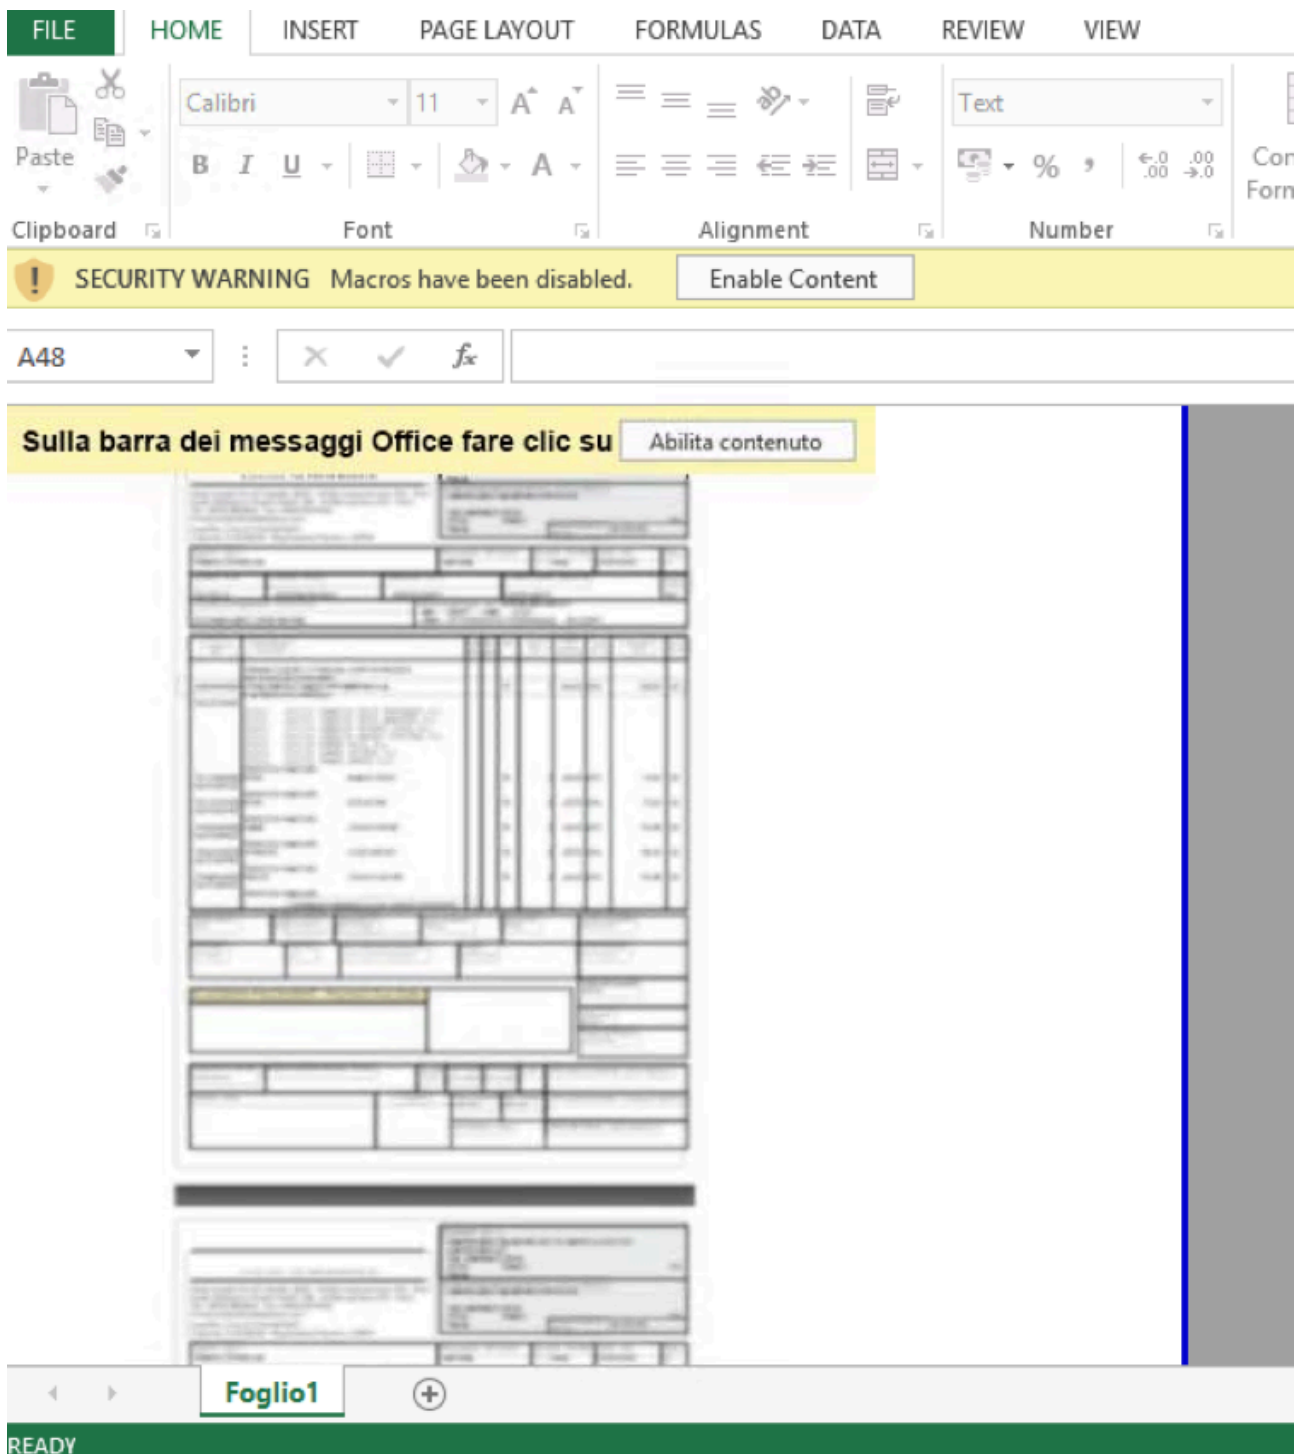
FILE HOME INSERT PAGE LAYOUT FORMULAS DATA REVIEW VIEW

Paste
Calibri 11 A A
B I U A
Text
% ,
$^{\leftarrow .0}_{.00}$ $^{.00}_{\rightarrow .0}$
Cor
Forn

Clipboard Font Alignment Number

SECURITY WARNING Macros have been disabled. Enable Content

A48 $f_x$

Sulla barra dei messaggi Office fare clic su Abilita contenuto

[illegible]

Foglio1

READY